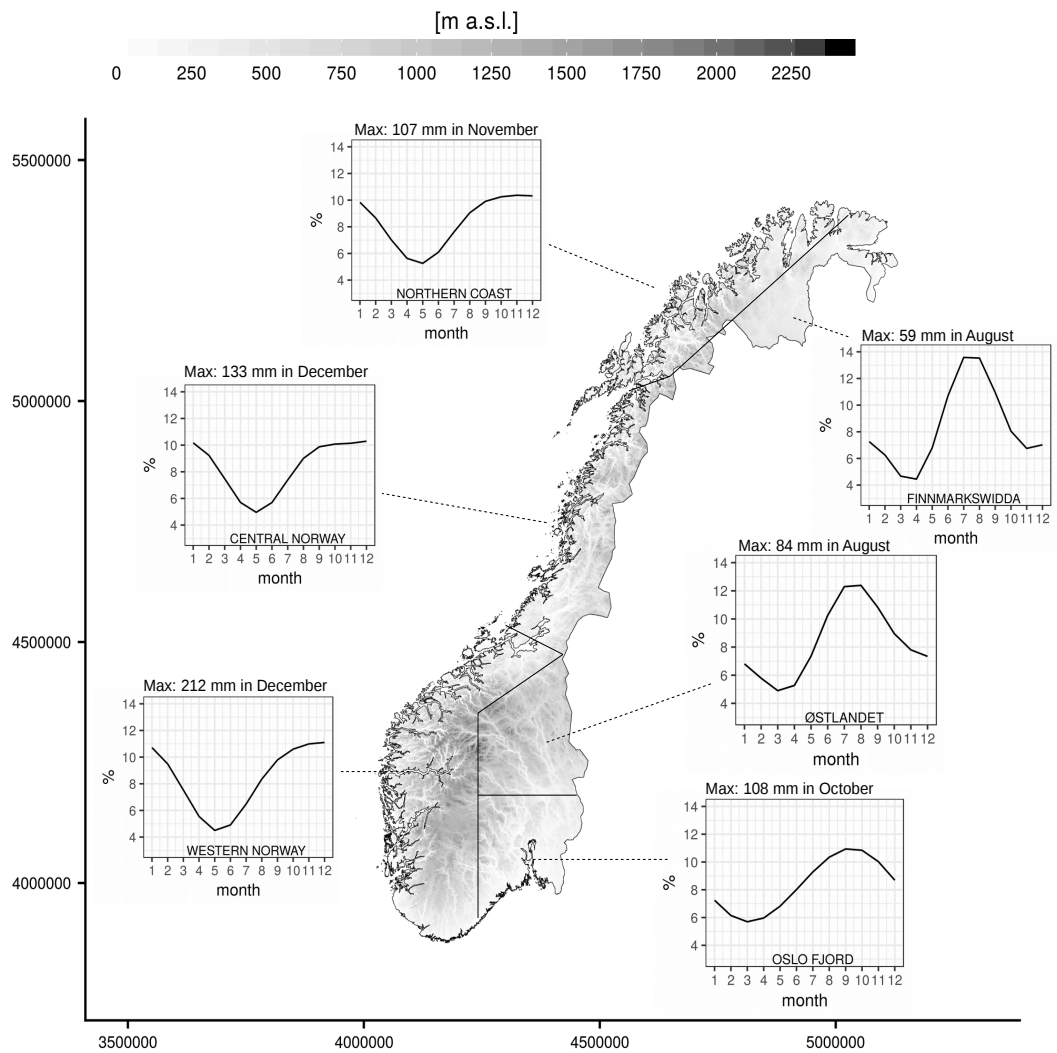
[m a.s.l.]

0 250 500 750 1000 1250 1500 1750 2000 2250

Max: 107 mm in November
14
12
10
8
6
4
%
NORTHERN COAST
1 2 3 4 5 6 7 8 9 10 11 12
month

Max: 59 mm in August
14
12
10
8
6
4
%
FINNMARKSWIDDA
1 2 3 4 5 6 7 8 9 10 11 12
month

Max: 133 mm in December
14
12
10
8
6
4
%
CENTRAL NORWAY
1 2 3 4 5 6 7 8 9 10 11 12
month

Max: 84 mm in August
14
12
10
8
6
4
%
ØSTLANDET
1 2 3 4 5 6 7 8 9 10 11 12
month

Max: 212 mm in December
14
12
10
8
6
4
%
WESTERN NORWAY
1 2 3 4 5 6 7 8 9 10 11 12
month

Max: 108 mm in October
14
12
10
8
6
4
%
OSLO FJORD
1 2 3 4 5 6 7 8 9 10 11 12
month

5500000
5000000
4500000
4000000

3500000 4000000 4500000 5000000